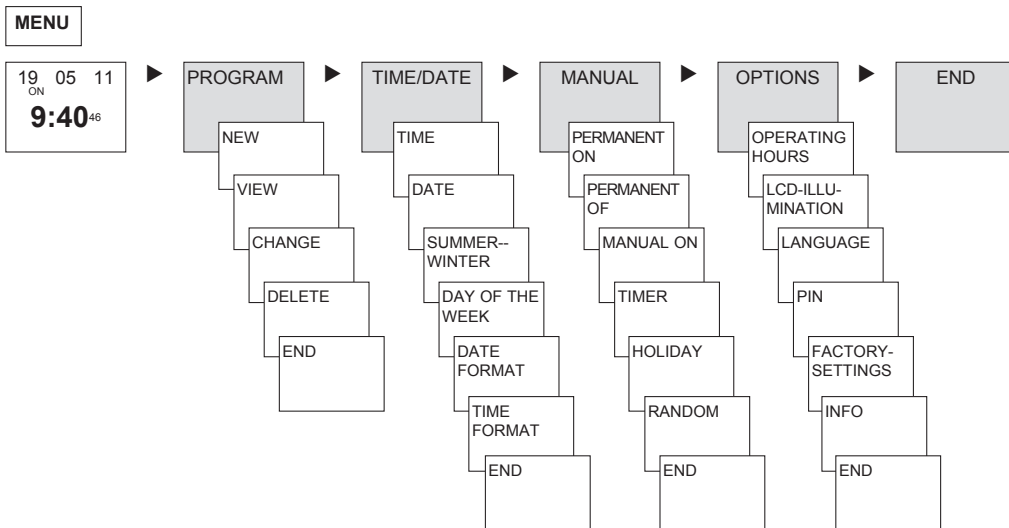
MENU

19 05 11
ON
9:40 46

PROGRAM
NEW
VIEW
CHANGE
DELETE
END

TIME/DATE
TIME
DATE
SUMMER--WINTER
DAY OF THE WEEK
DATE FORMAT
TIME FORMAT
END

MANUAL
PERMANENT ON
PERMANENT OF
MANUAL ON
TIMER
HOLIDAY
RANDOM
END

OPTIONS
OPERATING HOURS
LCD-ILLUMINATION
LANGUAGE
PIN
FACTORY-SETTINGS
INFO
END

END